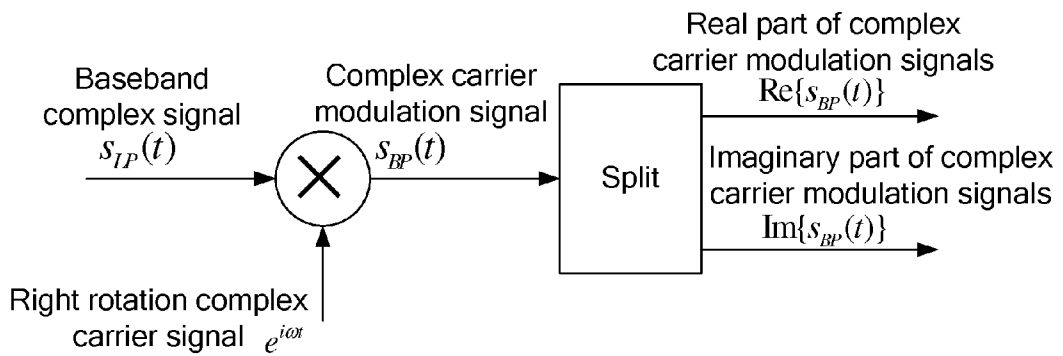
Baseband complex signal $s_{IP}(t)$

Complex carrier modulation signal $s_{BP}(t)$

Right rotation complex carrier signal $e^{i\omega t}$

Split

Real part of complex carrier modulation signals $\mathrm{Re}\{s_{BP}(t)\}$

Imaginary part of complex carrier modulation signals $\mathrm{Im}\{s_{BP}(t)\}$